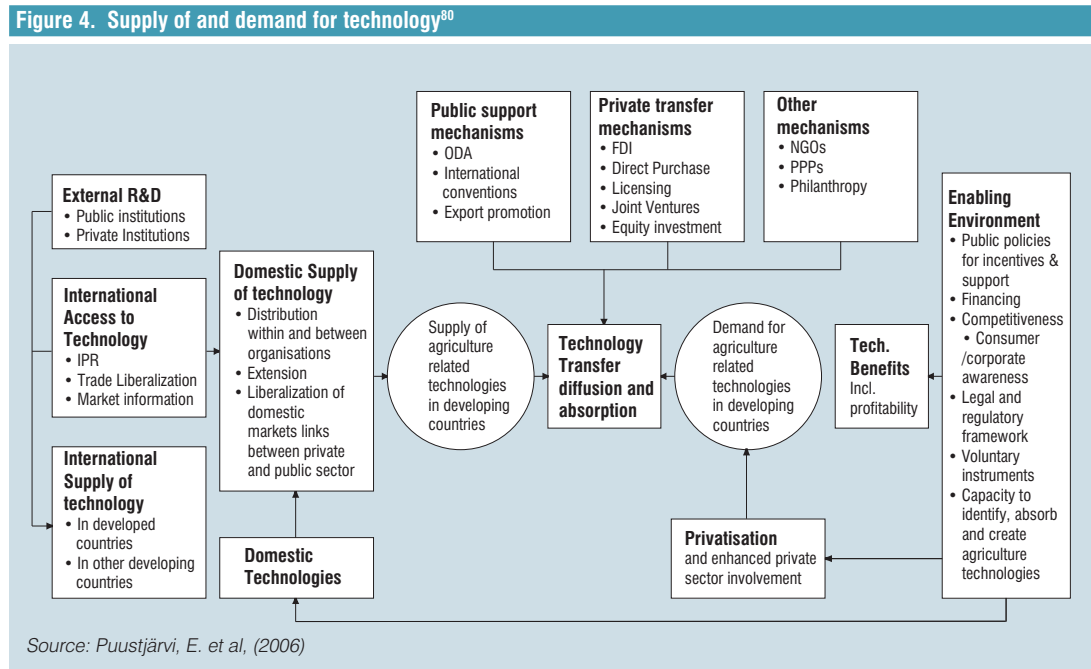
Figure 4. Supply of and demand for technology$^{80}$

Public support mechanisms
• ODA
• International conventions
• Export promotion

Private transfer mechanisms
• FDI
• Direct Purchase
• Licensing
• Joint Ventures
• Equity investment

Other mechanisms
• NGOs
• PPPs
• Philanthropy

External R&D
• Public institutions
• Private Institutions

International Access to Technology
• IPR
• Trade Liberalization
• Market information

International Supply of technology
• In developed countries
• In other developing countries

Domestic Supply of technology
• Distribution within and between organisations
• Extension
• Liberalization of domestic markets links between private and public sector

Domestic Technologies

Supply of agriculture related technologies in developing countries

Technology Transfer diffusion and absorption

Demand for agriculture related technologies in developing countries

Privatisation and enhanced private sector involvement

Tech. Benefits Incl. profitability

Enabling Environment
• Public policies for incentives & support
• Financing
• Competitiveness
• Consumer /corporate awareness
• Legal and regulatory framework
• Voluntary instruments
• Capacity to identify, absorb and create agriculture technologies

Source: Puustjärvi, E. et al, (2006)